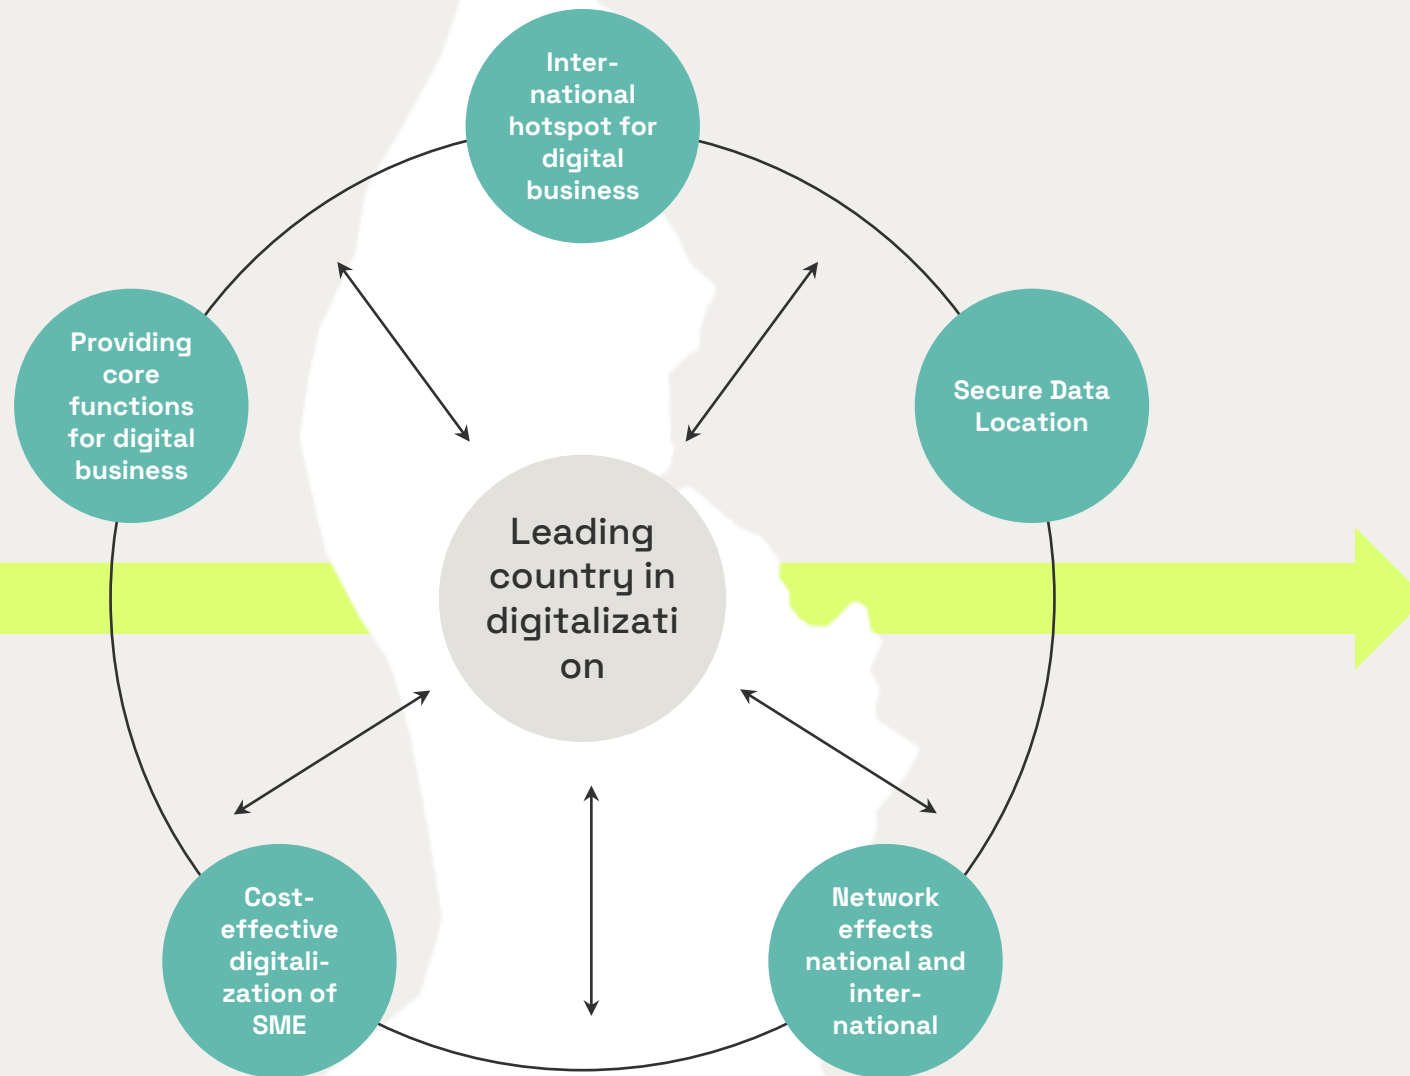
Inter-national hotspot for digital business

Providing core functions for digital business

Secure Data Location

Leading country in digitalizati on

Cost-effective digitali-zation of SME

Network effects national and inter-national